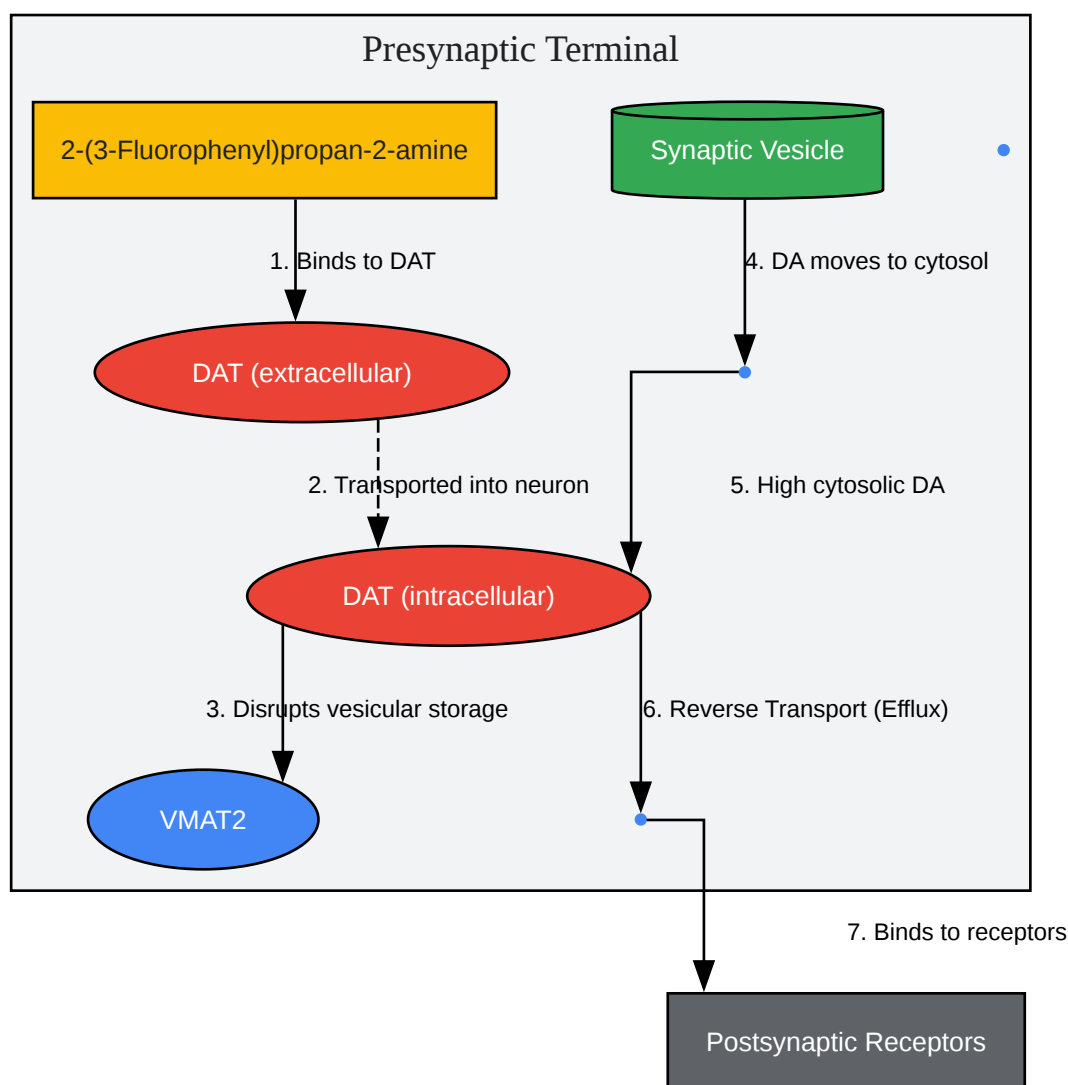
Presynaptic Terminal

2-(3-Fluorophenyl)propan-2-amine

Synaptic Vesicle

1. Binds to DAT

4. DA moves to cytosol

DAT (extracellular)

2. Transported into neuron

5. High cytosolic DA

DAT (intracellular)

3. Disrupts vesicular storage

6. Reverse Transport (Efflux)

VMAT2

7. Binds to receptors

Postsynaptic Receptors